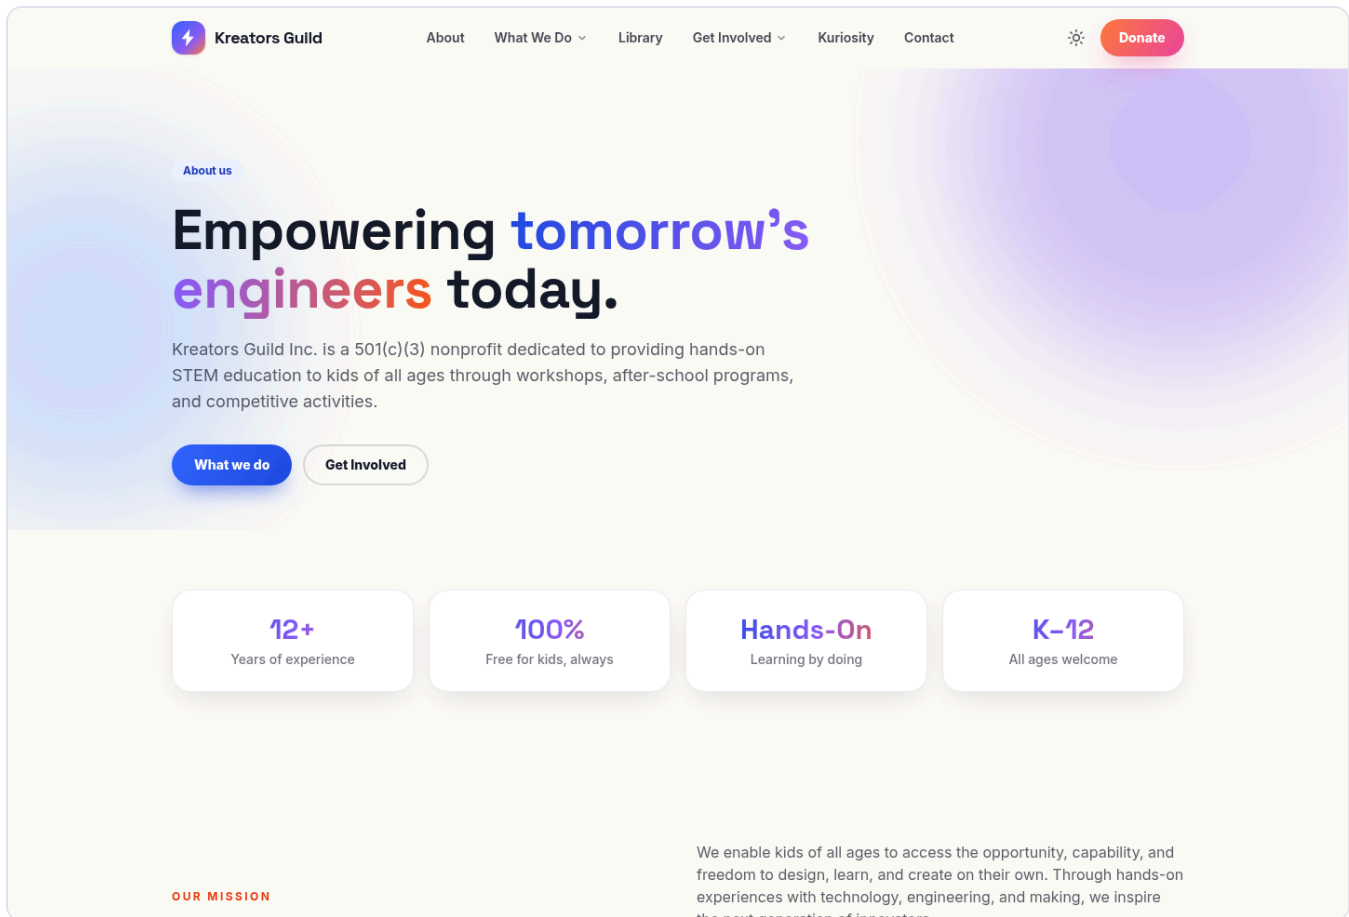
Kreators Guild

About What We Do Library Get Involved Kuriosity Contact

Donate

About us

Empowering tomorrow's engineers today.

Kreators Guild Inc. is a 501(c)(3) nonprofit dedicated to providing hands-on STEM education to kids of all ages through workshops, after-school programs, and competitive activities.

What we do

Get Involved

12+
Years of experience

100%
Free for kids, always

Hands-On
Learning by doing

K–12
All ages welcome

OUR MISSION

We enable kids of all ages to access the opportunity, capability, and freedom to design, learn, and create on their own. Through hands-on experiences with technology, engineering, and making, we inspire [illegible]